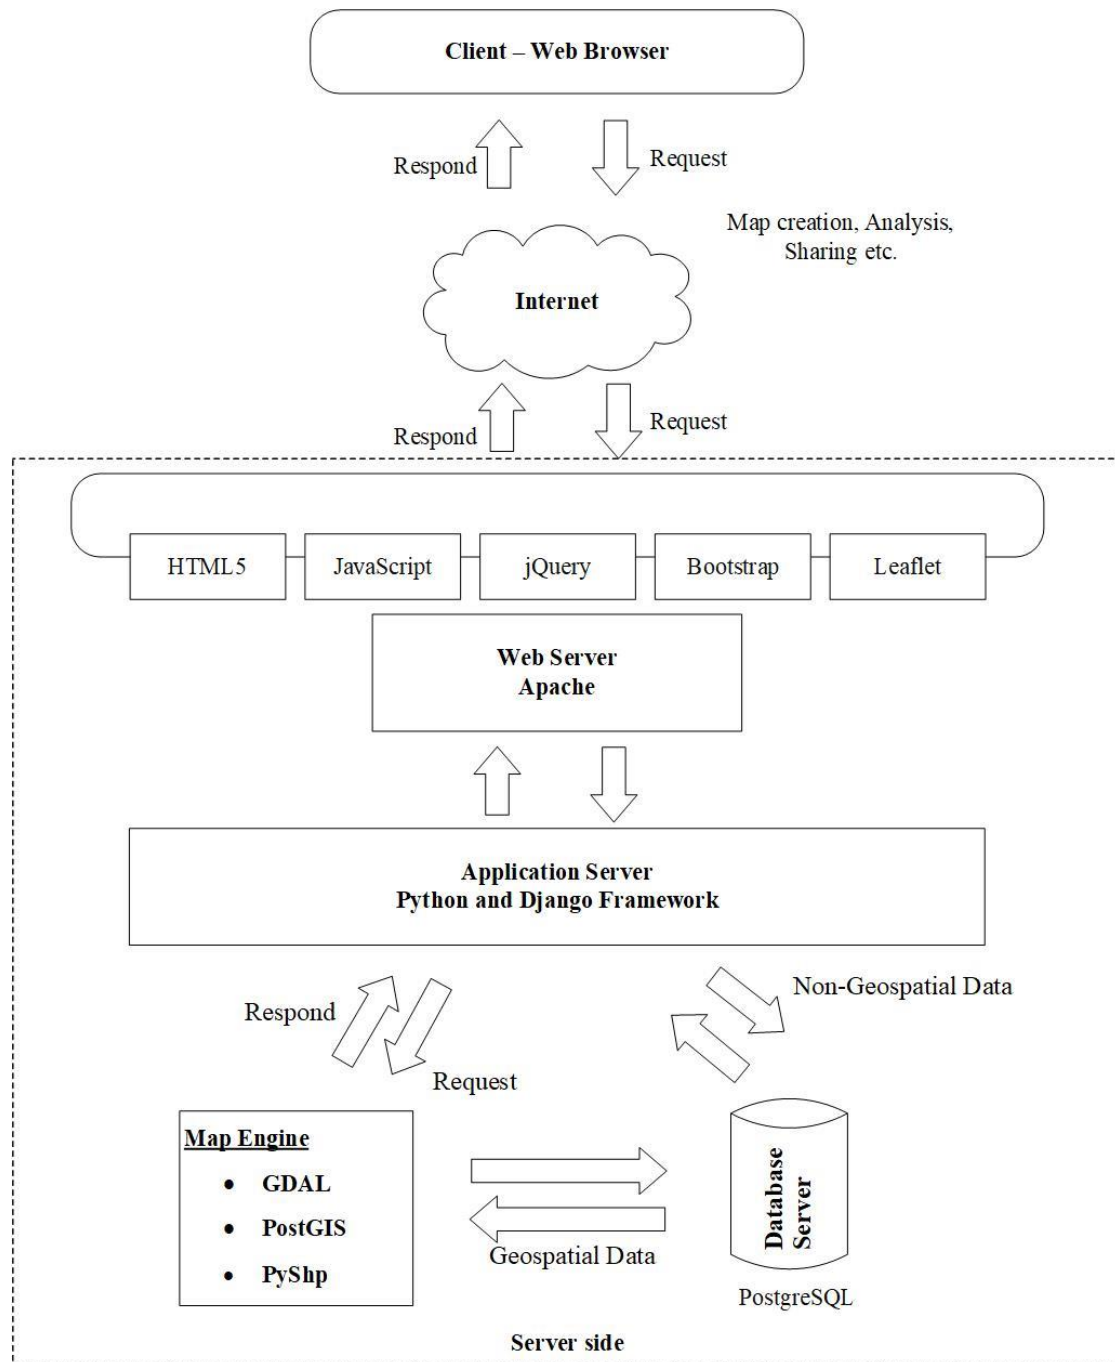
Client – Web Browser

Respond

Request

Map creation, Analysis, Sharing etc.

Internet

Respond

Request

HTML5

JavaScript

jQuery

Bootstrap

Leaflet

Web Server
Apache

Application Server
Python and Django Framework

Respond

Request

Non-Geospatial Data

Map Engine
• GDAL
• PostGIS
• PyShp

Geospatial Data

Database Server

PostgreSQL

Server side